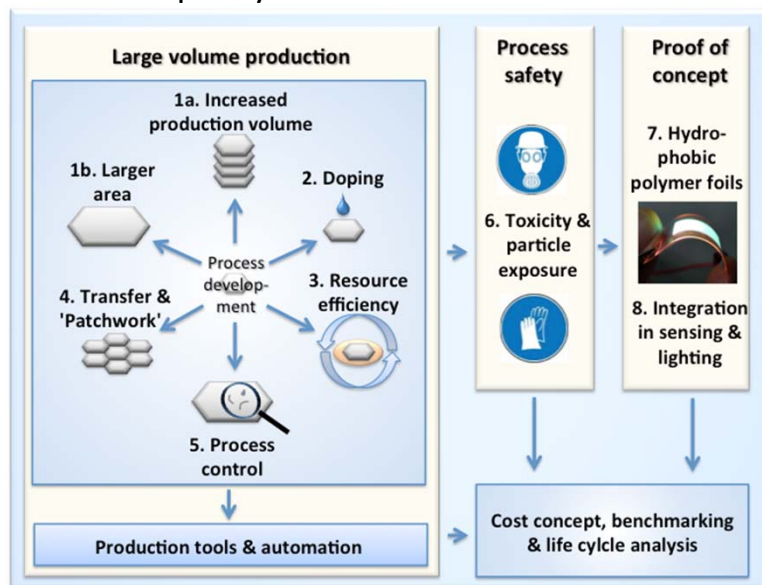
Large volume production

1a. Increased production volume

1b. Larger area

2. Doping

Process development

3. Resource efficiency

4. Transfer & 'Patchwork'

5. Process control

Production tools & automation

Process safety

6. Toxicity & particle exposure

Proof of concept

7. Hydrophobic polymer foils

8. Integration in sensing & lighting

Cost concept, benchmarking & life cycle analysis